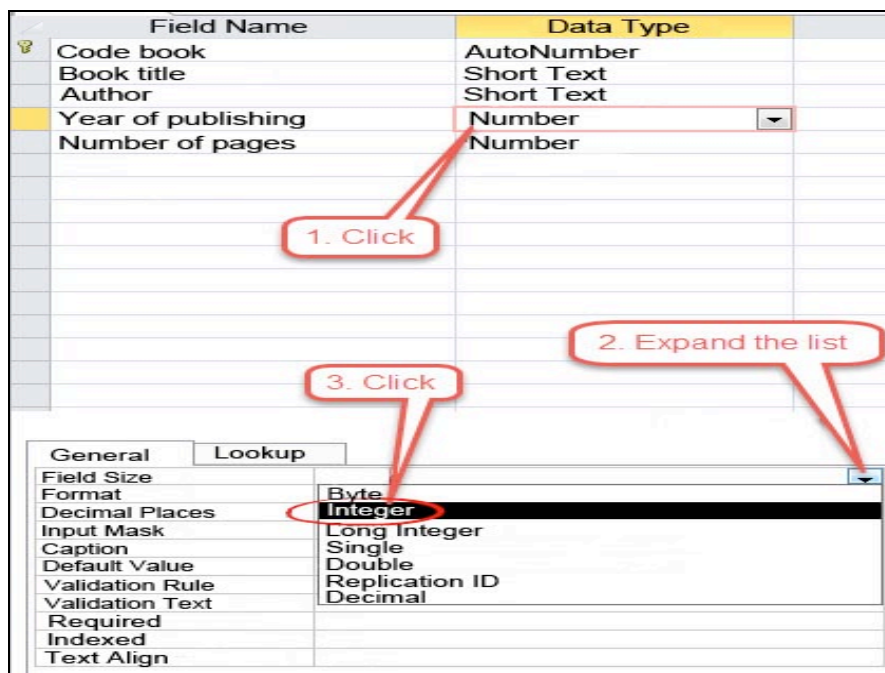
| Field Name | Data Type |
|---|---|
| Code book | AutoNumber |
| Book title | Short Text |
| Author | Short Text |
| Year of publishing | Number |
| Number of pages | Number |

1. Click

2. Expand the list

3. Click

General Lookup

| | |
|---|---|
| Field Size | |
| Format | Byte |
| Decimal Places | Integer |
| Input Mask | Long Integer |
| Caption | Single |
| Default Value | Double |
| Validation Rule | Replication ID |
| Validation Text | Decimal |
| Required | |
| Indexed | |
| Text Align | |